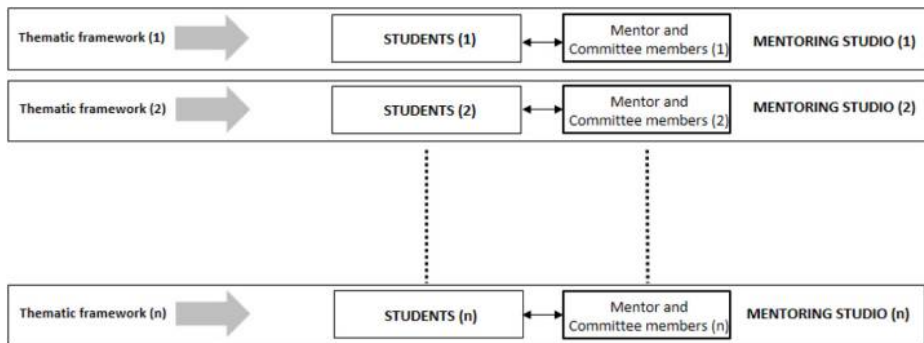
Thematic framework (1)

STUDENTS (1)

Mentor and Committee members (1)

MENTORING STUDIO (1)

Thematic framework (2)

STUDENTS (2)

Mentor and Committee members (2)

MENTORING STUDIO (2)

Thematic framework (n)

STUDENTS (n)

Mentor and Committee members (n)

MENTORING STUDIO (n)